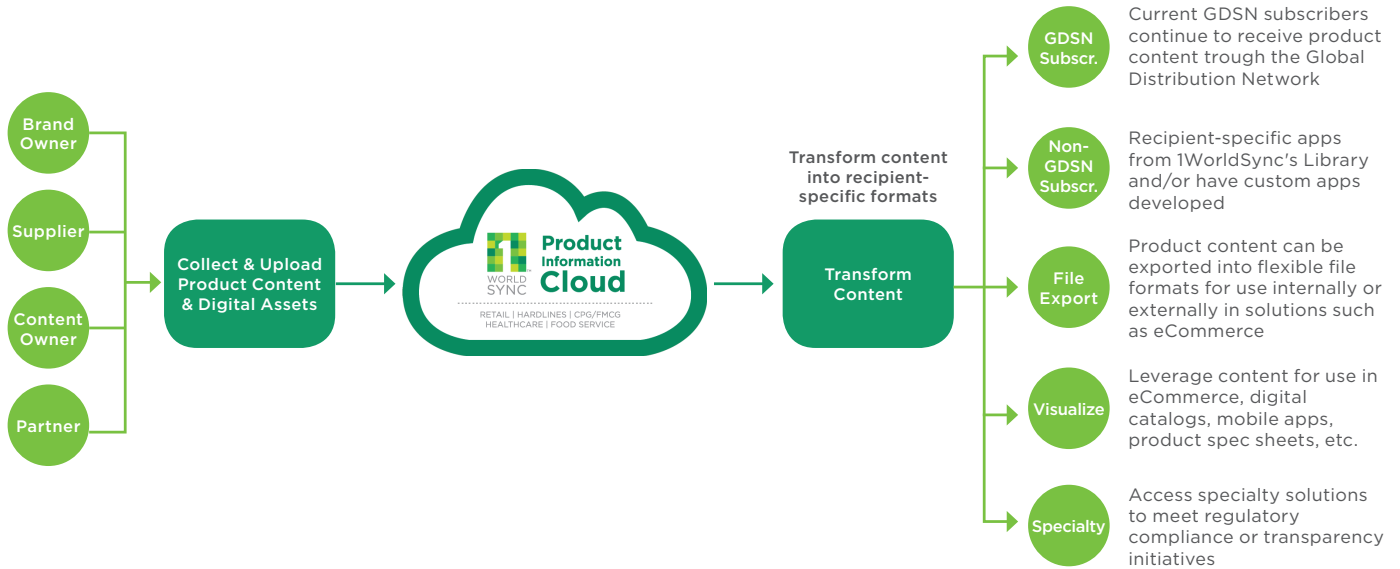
Brand Owner

Supplier

Content Owner

Partner

Collect & Upload Product Content & Digital Assets

1 WORLD SYNC

Product Information Cloud

RETAIL | HARDLINES | CPG/FMCG HEALTHCARE | FOOD SERVICE

Transform content into recipient-specific formats

Transform Content

GDSN Subscr.

Current GDSN subscribers continue to receive product content trough the Global Distribution Network

Non-GDSN Subscr.

Recipient-specific apps from 1WorldSync's Library and/or have custom apps developed

File Export

Product content can be exported into flexible file formats for use internally or externally in solutions such as eCommerce

Visualize

Leverage content for use in eCommerce, digital catalogs, mobile apps, product spec sheets, etc.

Specialty

Access specialty solutions to meet regulatory compliance or transparency initiatives